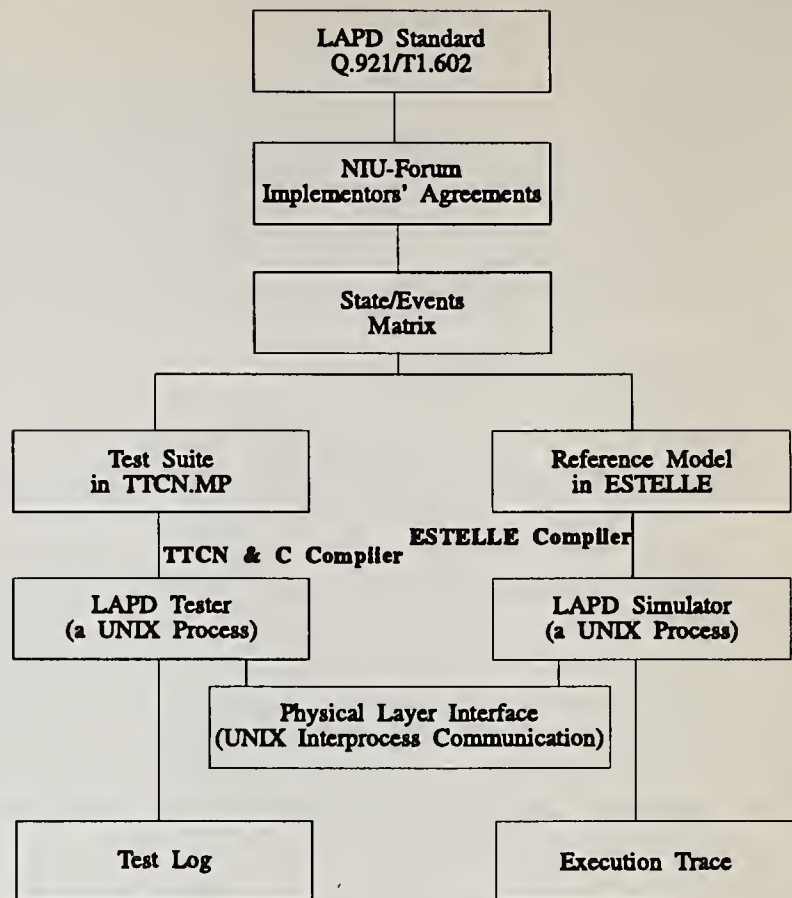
LAPD Standard
Q.921/T1.602

NIU-Forum
Implementors' Agreements

State/Events
Matrix

Test Suite
in TTCN.MP

Reference Model
in ESTELLE

TTCN & C Compiler

ESTELLE Compiler

LAPD Tester
(a UNIX Process)

LAPD Simulator
(a UNIX Process)

Physical Layer Interface
(UNIX Interprocess Communication)

Test Log

Execution Trace